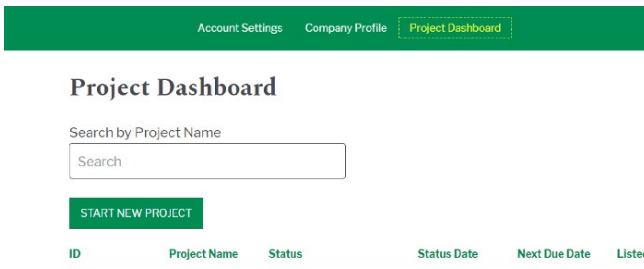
Account Settings Company Profile Project Dashboard

Project Dashboard

Search by Project Name

Search

START NEW PROJECT

| ID | Project Name | Status | Status Date | Next Due Date | Liste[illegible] |
|---|---|---|---|---|---|